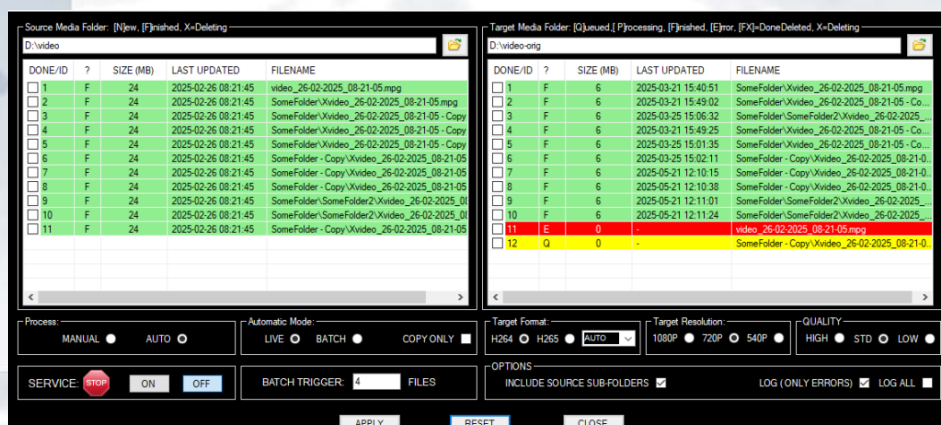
Source Media Folder: [N]ew, [F]inished, X=Deleting

D:\video

| DONE/ID | ? | SIZE (MB) | LAST UPDATED | FILENAME |
|---|---|---|---|---|
| 1 | F | 24 | 2025-02-26 08:21:45 | video_26-02-2025_08-21-05.mpg |
| 2 | F | 24 | 2025-02-26 08:21:45 | SomeFolder\Xvideo_26-02-2025_08-21-05.mpg |
| 3 | F | 24 | 2025-02-26 08:21:45 | SomeFolder\Xvideo_26-02-2025_08-21-05 - Copy |
| 4 | F | 24 | 2025-02-26 08:21:45 | SomeFolder\Xvideo_26-02-2025_08-21-05 - Copy |
| 5 | F | 24 | 2025-02-26 08:21:45 | SomeFolder\Xvideo_26-02-2025_08-21-05 - Copy |
| 6 | F | 24 | 2025-02-26 08:21:45 | SomeFolder - Copy\Xvideo_26-02-2025_08-21-05 |
| 7 | F | 24 | 2025-02-26 08:21:45 | SomeFolder - Copy\Xvideo_26-02-2025_08-21-05 |
| 8 | F | 24 | 2025-02-26 08:21:45 | SomeFolder - Copy\Xvideo_26-02-2025_08-21-05 |
| 9 | F | 24 | 2025-02-26 08:21:45 | SomeFolder\SomeFolder2\Xvideo_26-02-2025_08 |
| 10 | F | 24 | 2025-02-26 08:21:45 | SomeFolder\SomeFolder2\Xvideo_26-02-2025_08 |
| 11 | F | 24 | 2025-02-26 08:21:45 | SomeFolder - Copy\Xvideo_26-02-2025_08-21-05 |

Target Media Folder: [Q]ueued,[ P]rocessing, [F]inished, [E]rror, [FX]=DoneDeleted, X=Deleting

D:\video-orig

| DONE/ID | ? | SIZE (MB) | LAST UPDATED | FILENAME |
|---|---|---|---|---|
| 1 | F | 6 | 2025-03-21 15:40:51 | SomeFolder\Xvideo_26-02-2025_08-21-05.mpg |
| 2 | F | 6 | 2025-03-21 15:49:02 | SomeFolder\Xvideo_26-02-2025_08-21-05 - Co... |
| 3 | F | 6 | 2025-03-25 15:06:32 | SomeFolder\SomeFolder2\Xvideo_26-02-2025_... |
| 4 | F | 6 | 2025-03-21 15:49:25 | SomeFolder\Xvideo_26-02-2025_08-21-05 - Co... |
| 5 | F | 6 | 2025-03-25 15:01:35 | SomeFolder\Xvideo_26-02-2025_08-21-05 - Co... |
| 6 | F | 6 | 2025-03-25 15:02:11 | SomeFolder - Copy\Xvideo_26-02-2025_08-21-0... |
| 7 | F | 6 | 2025-05-21 12:10:15 | SomeFolder - Copy\Xvideo_26-02-2025_08-21-0... |
| 8 | F | 6 | 2025-05-21 12:10:38 | SomeFolder - Copy\Xvideo_26-02-2025_08-21-0... |
| 9 | F | 6 | 2025-05-21 12:11:01 | SomeFolder\SomeFolder2\Xvideo_26-02-2025_... |
| 10 | F | 6 | 2025-05-21 12:11:24 | SomeFolder\SomeFolder2\Xvideo_26-02-2025_... |
| 11 | E | 0 | - | video_26-02-2025_08-21-05.mpg |
| 12 | Q | 0 | - | SomeFolder - Copy\Xvideo_26-02-2025_08-21-0... |

Process: MANUAL AUTO

Automatic Mode: LIVE BATCH COPY ONLY

Target Format: H264 H265 AUTO

Target Resolution: 1080P 720P 540P

QUALITY HIGH STD LOW

SERVICE: STOP ON OFF

BATCH TRIGGER: 4 FILES

OPTIONS
INCLUDE SOURCE SUB-FOLDERS
LOG (ONLY ERRORS) LOG ALL

APPLY RESET CLOSE